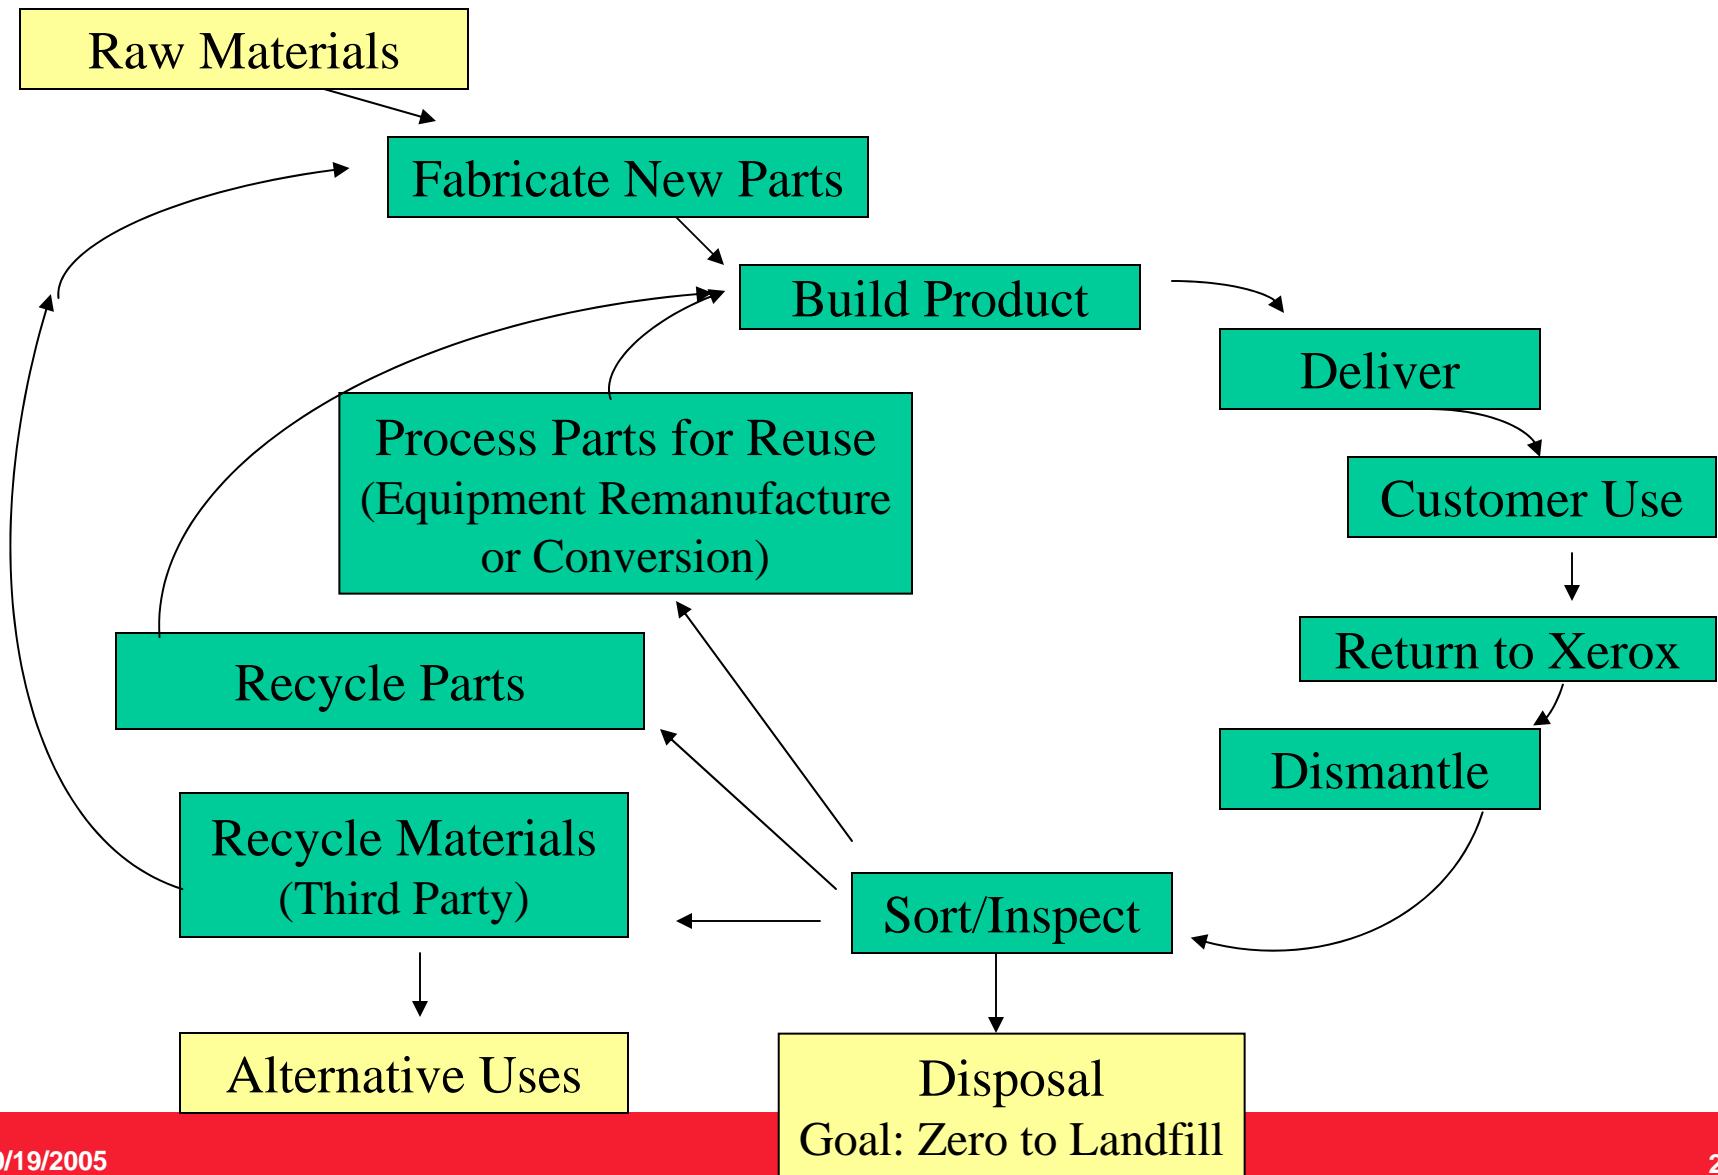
Raw Materials

Fabricate New Parts

Build Product

Deliver

Customer Use

Return to Xerox

Dismantle

Process Parts for Reuse
(Equipment Remanufacture or Conversion)

Recycle Parts

Recycle Materials
(Third Party)

Sort/Inspect

Alternative Uses

Disposal
Goal: Zero to Landfill

/19/2005

2